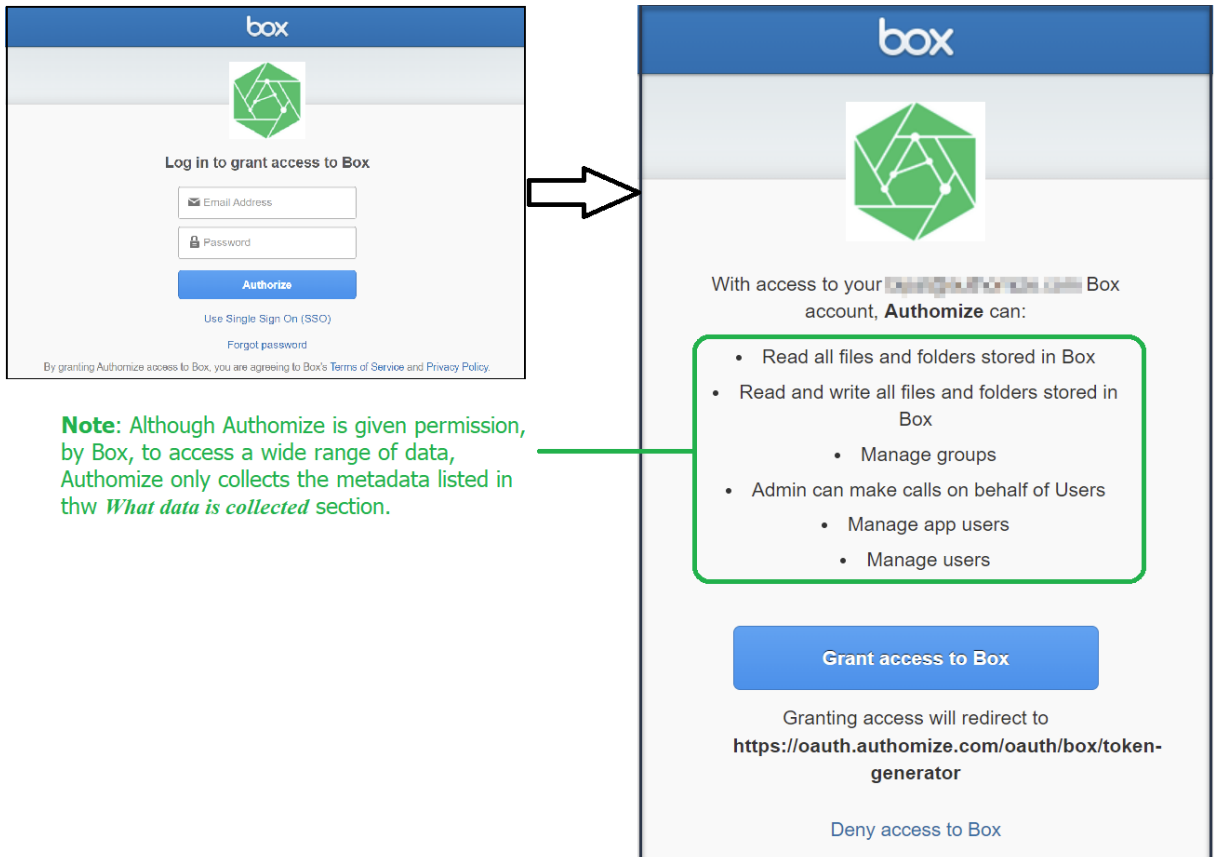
box

Log in to grant access to Box

Email Address

Password

Authorize

Use Single Sign On (SSO)

Forgot password

By granting Authomize access to Box, you are agreeing to Box's Terms of Service and Privacy Policy.

**Note**: Although Authomize is given permission, by Box, to access a wide range of data, Authomize only collects the metadata listed in thw *What data is collected* section.

box

With access to your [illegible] Box account, **Authomize** can:

- Read all files and folders stored in Box
- Read and write all files and folders stored in Box
- Manage groups
- Admin can make calls on behalf of Users
- Manage app users
- Manage users

Grant access to Box

Granting access will redirect to **https://oauth.authomize.com/oauth/box/token-generator**

Deny access to Box